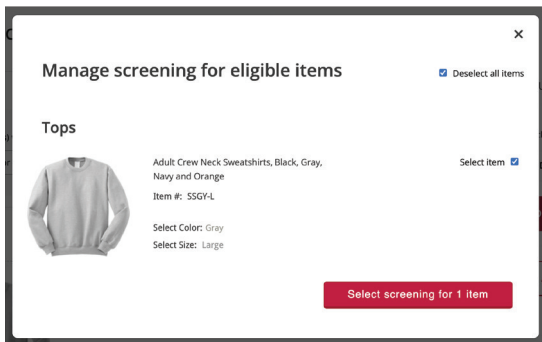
×

Manage screening for eligible items

Deselect all items

Tops

Adult Crew Neck Sweatshirts, Black, Gray, Navy and Orange

Item #: SSGY-L

Select Color: Gray

Select Size: Large

Select item

Select screening for 1 item